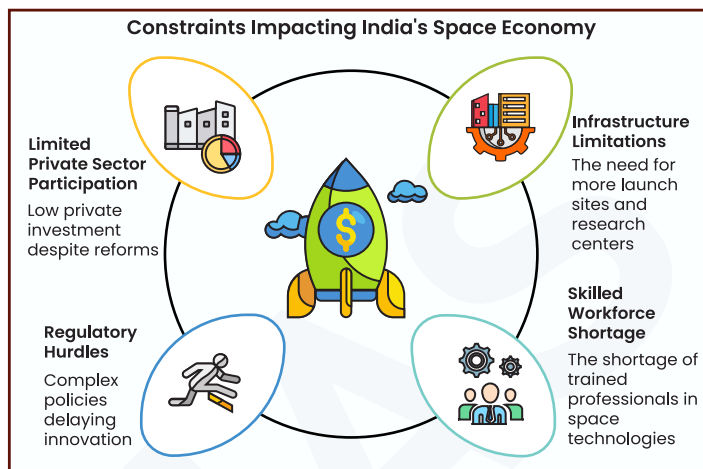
Constraints Impacting India's Space Economy

Limited Private Sector Participation

Low private investment despite reforms

Infrastructure Limitations

The need for more launch sites and research centers

$

Regulatory Hurdles

Complex policies delaying innovation

Skilled Workforce Shortage

The shortage of trained professionals in space technologies